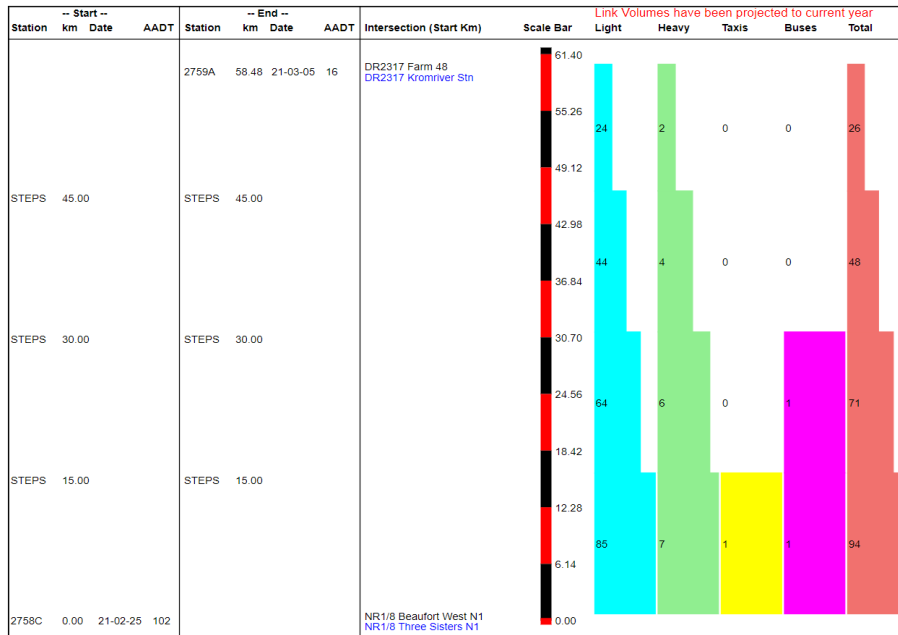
| -- Start -- | | | | -- End -- | | | | | | | | | | | |
|---|---|---|---|---|---|---|---|---|---|---|---|---|---|---|---|
| Station | km | Date | AADT | Station | km | Date | AADT | Intersection (Start Km) | Scale Bar | Light | Heavy | Taxis | Buses | Total |
| | | | | 2759A | 58.48 | 21-03-05 | 16 | DR2317 Farm 48 DR2317 Kromriver Stn | 61.40 | | | | | |
| | | | | | | | | | 55.26 | 24 | 2 | 0 | 0 | 26 |
| STEPS | 45.00 | | | STEPS | 45.00 | | | | 49.12 42.98 | | | | | |
| | | | | | | | | | 36.84 | 44 | 4 | 0 | 0 | 48 |
| STEPS | 30.00 | | | STEPS | 30.00 | | | | 30.70 | | | | | |
| | | | | | | | | | 24.56 | 64 | 6 | 0 | 1 | 71 |
| STEPS | 15.00 | | | STEPS | 15.00 | | | | 18.42 | | | | | |
| | | | | | | | | | 12.28 | 85 | 7 | 1 | 1 | 94 |
| | | | | | | | | | 6.14 | | | | | |
| 2758C | 0.00 | 21-02-25 | 102 | | | | | NR1/8 Beaufort West N1 NR1/8 Three Sisters N1 | 0.00 | | | | | |

Link Volumes have been projected to current year